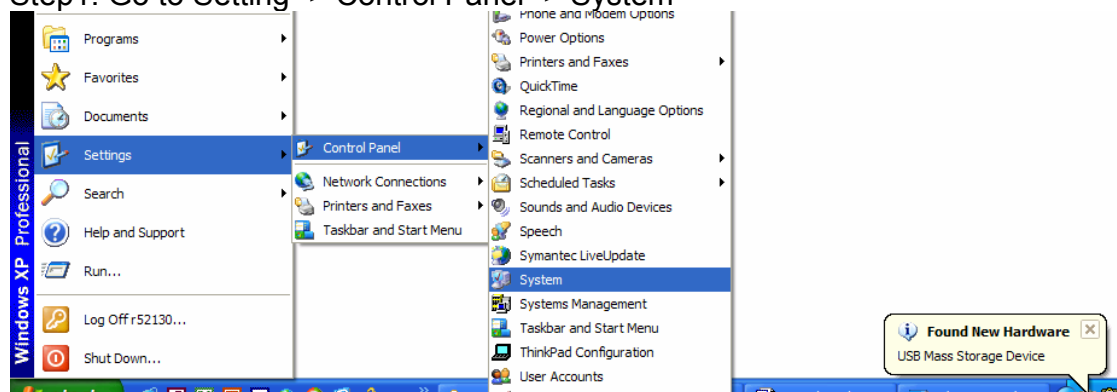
Step1: Go to Setting → Control Panel → System

Windows XP Professional

Programs
Favorites
Documents
Settings
Search
Help and Support
Run...
Log Off r52130...
Shut Down...

Control Panel
Network Connections
Printers and Faxes
Taskbar and Start Menu

Phone and Modem Options
Power Options
Printers and Faxes
QuickTime
Regional and Language Options
Remote Control
Scanners and Cameras
Scheduled Tasks
Sounds and Audio Devices
Speech
Symantec LiveUpdate
System
Systems Management
Taskbar and Start Menu
ThinkPad Configuration
User Accounts

Found New Hardware
USB Mass Storage Device